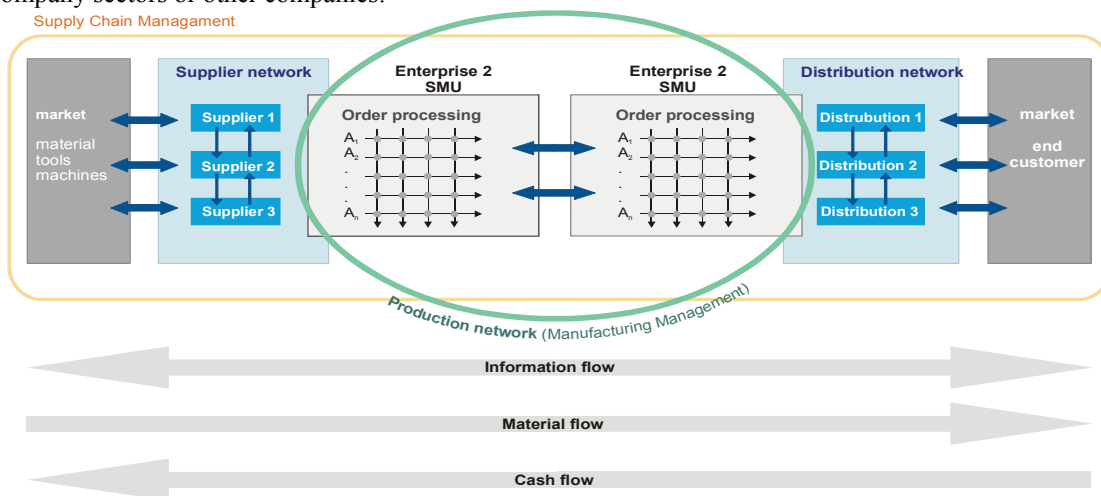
ompany sectors or other companies.

Supply Chain Managament

market
material
tools
machines

Supplier network
Supplier 1
Supplier 2
Supplier 3

Enterprise 2
SMU
Order processing
$A_1$
$A_2$
.
.
.
$A_n$

Enterprise 2
SMU
Order processing
$A_1$
$A_2$
.
.
.
$A_n$

Distribution network
Distrubution 1
Distribution 2
Distribution 3

market
end
customer

Production network (Manufacturing Management)

Information flow

Material flow

Cash flow